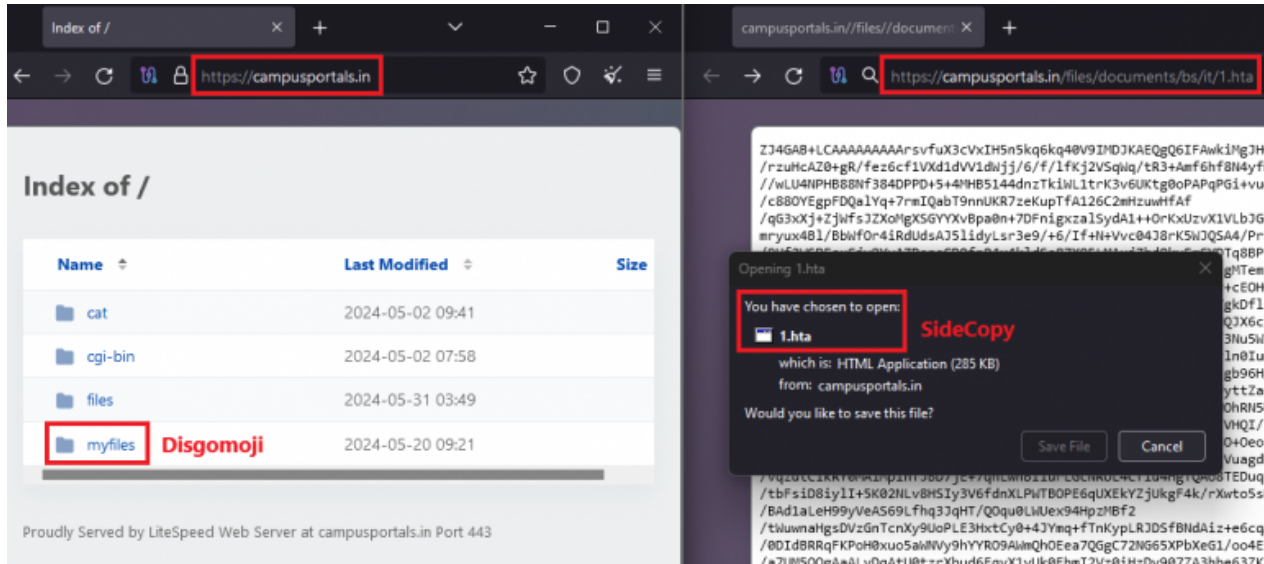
Index of /

https://campusportals.in

Index of /

| Name | Last Modified | Size |
|---|---|---|
| cat | 2024-05-02 09:41 | |
| cgi-bin | 2024-05-02 07:58 | |
| files | 2024-05-31 03:49 | |
| myfiles | 2024-05-20 09:21 | |

Disgomoji

Proudly Served by LiteSpeed Web Server at campusportals.in Port 443

campusportals.in//files//document

https://campusportals.in/files/documents/bs/it/1.hta

ZJ4GAB+LCAAAAAAAAArsvfuX3cVxIH5n5kq6kq40V9IMDJKAEQgQ6IFAwkiMgJH
/rzuHcAZ0+gR/fez6cf1VXd1dVV1dWjj/6/f/lfKj2VSqWq/tR3+Amf6hf8N4yf
//wLU4NPHB88Nf384DPPD+5+4MHB5144dnzTkiWL1trK3v6UKtg0oPAPqPGi+vu
/c88OYEgpFDQalYq+7rmIQabT9nnUKR7zeKupTfA126C2mHzuwHfAf
/qG3xXj+ZjWfsJZXoMgXSGYYXvBpa0n+7DFnigxzalSydA1++OrKxUzvX1VLbJG
mryux4Bl/BbWfOr4iRdUdsAJ5lidyLsr3e9/+6/If+N+Vvc04J8rK5WJQSA4/Pr

Opening 1.hta

You have chosen to open:

1.hta

SideCopy

which is: HTML Application (285 KB)

from: campusportals.in

Would you like to save this file?

Save File

Cancel

/tbFsiD8iylI+5K02NLv8HSIy3V6fdnXLPWTBOPE6qUXEkYZjUkgF4k/rXwto5s
/BAd1aLeH99yVeAS69LfhqJ3qHT/QOqu0LWUex94HpzMBf2
/tWuwnaHgsDVzGnTcnXy9UoPLE3HxtCy0+4JYmq+fTnKypLRJDSfBNdAiz+e6cq
/0DIdBRRqFKPoH0xuo5aWNVy9hYYRO9AWmQhOEea7QGgC72NG65XPbXeG1/oo4E